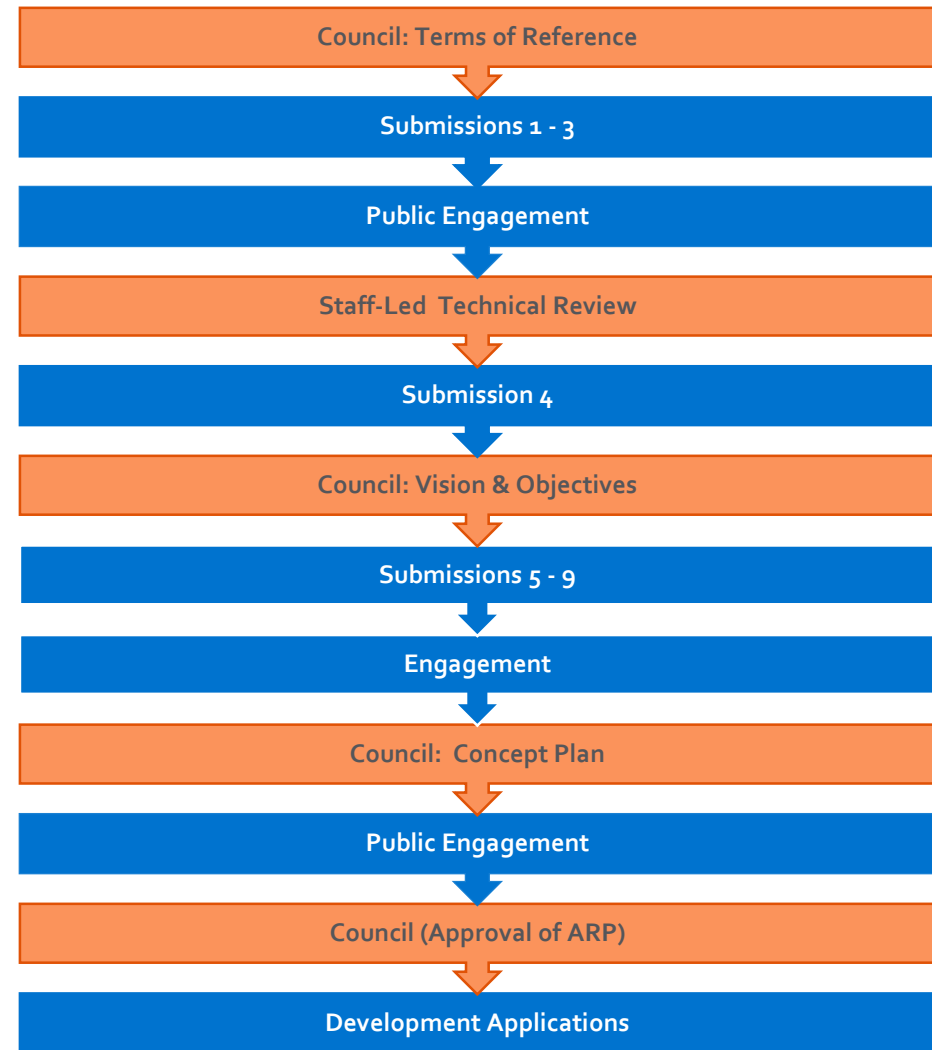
Council: Terms of Reference

Submissions 1 - 3

Public Engagement

Staff-Led Technical Review

Submission 4

Council: Vision & Objectives

Submissions 5 - 9

Engagement

Council: Concept Plan

Public Engagement

Council (Approval of ARP)

Development Applications